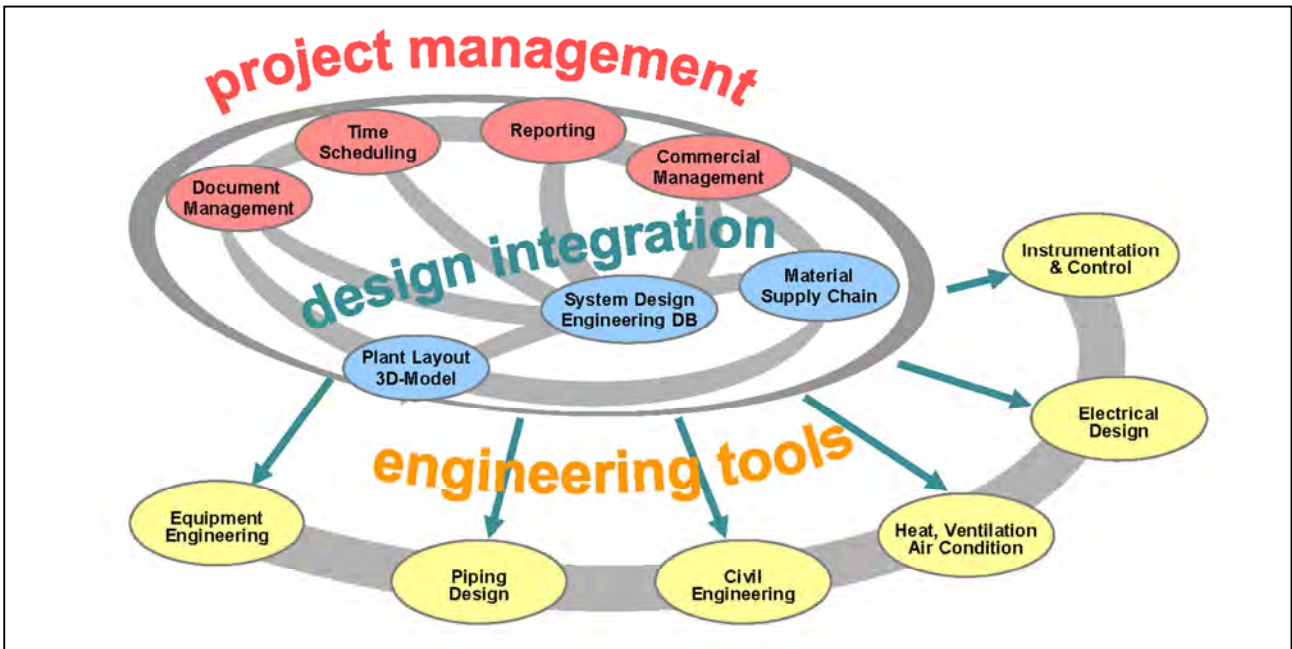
project management

Time Scheduling

Reporting

Commercial Management

Document Management

design integration

Material Supply Chain

System Design Engineering DB

Plant Layout 3D-Model

Instrumentation & Control

Electrical Design

engineering tools

Equipment Engineering

Piping Design

Civil Engineering

Heat, Ventilation Air Condition